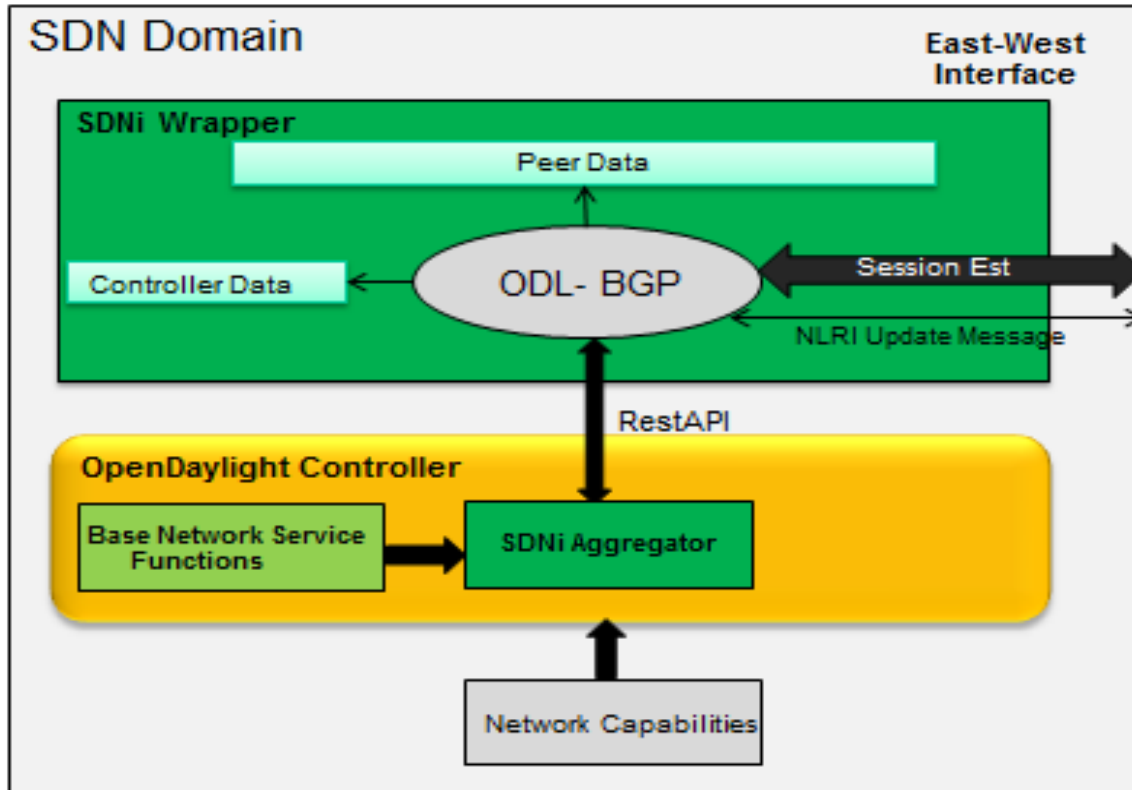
SDN Domain

East-West Interface

SDNi Wrapper

Peer Data

Controller Data

ODL- BGP

Session Est

NLRI Update Message

RestAPI

OpenDaylight Controller

Base Network Service Functions

SDNi Aggregator

Network Capabilities